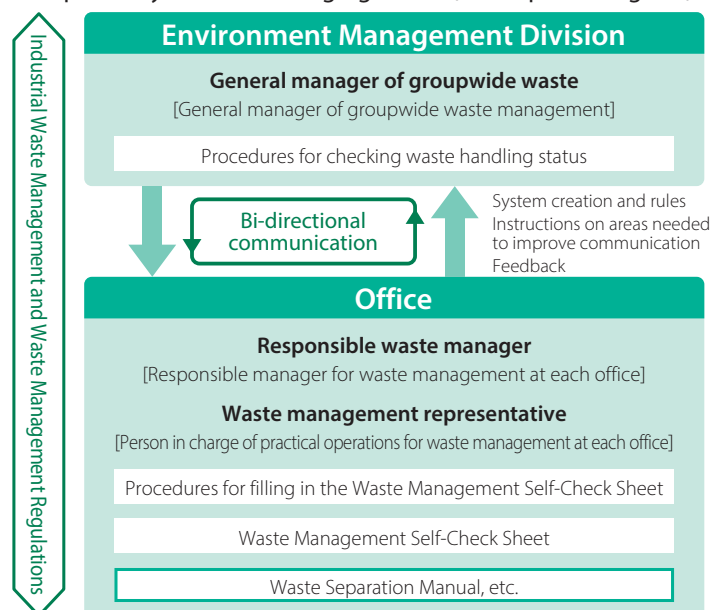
Industrial Waste Management and Waste Management Regulations

Environment Management Division

General manager of groupwide waste

[General manager of groupwide waste management]

Procedures for checking waste handling status

Bi-directional communication

System creation and rules
Instructions on areas needed to improve communication
Feedback

Office

Responsible waste manager

[Responsible manager for waste management at each office]

Waste management representative

[Person in charge of practical operations for waste management at each office]

Procedures for filling in the Waste Management Self-Check Sheet

Waste Management Self-Check Sheet

Waste Separation Manual, etc.